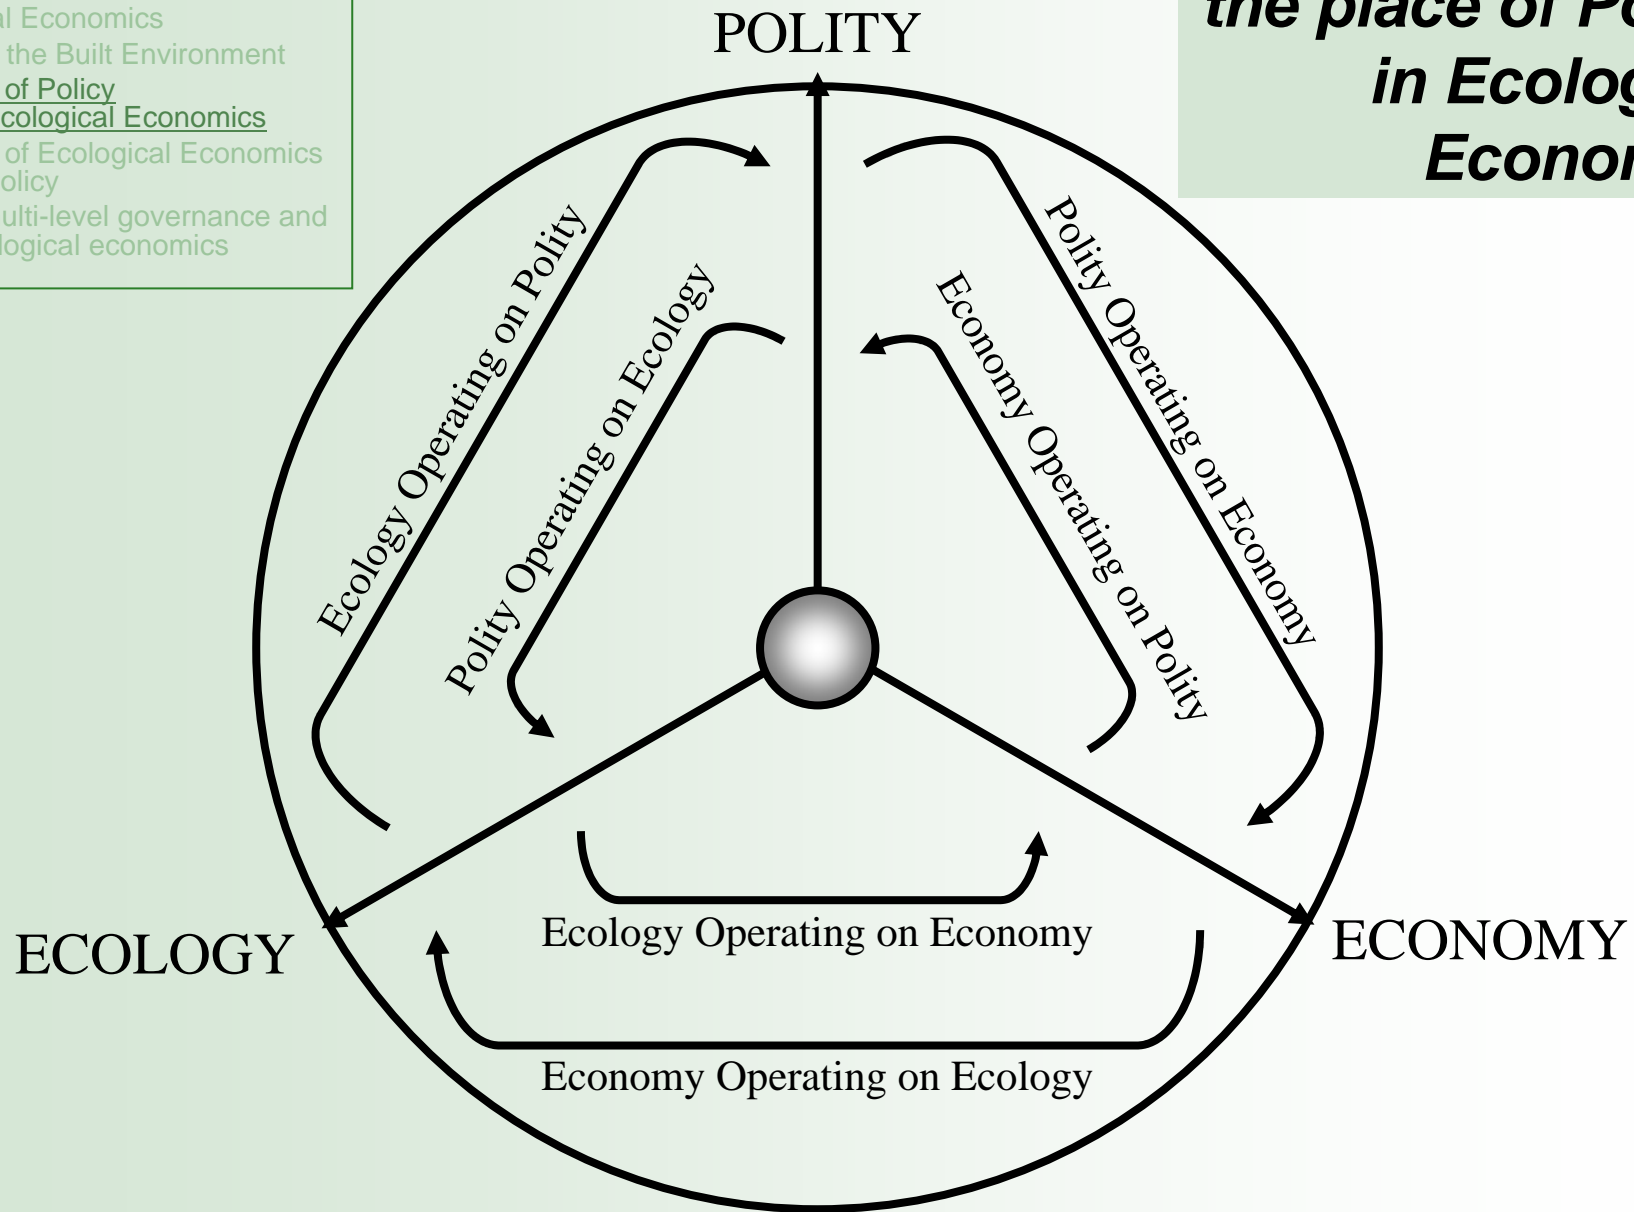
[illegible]l Economics
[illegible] the Built Environment
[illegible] of Policy
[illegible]cological Economics
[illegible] of Ecological Economics
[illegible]olicy
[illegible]ulti-level governance and
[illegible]logical economics

the place of Po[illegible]
in Ecolog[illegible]
Econom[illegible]

POLITY

Ecology Operating on Polity

Polity Operating on Ecology

Polity Operating on Economy

Economy Operating on Polity

ECOLOGY

ECONOMY

Ecology Operating on Economy

Economy Operating on Ecology